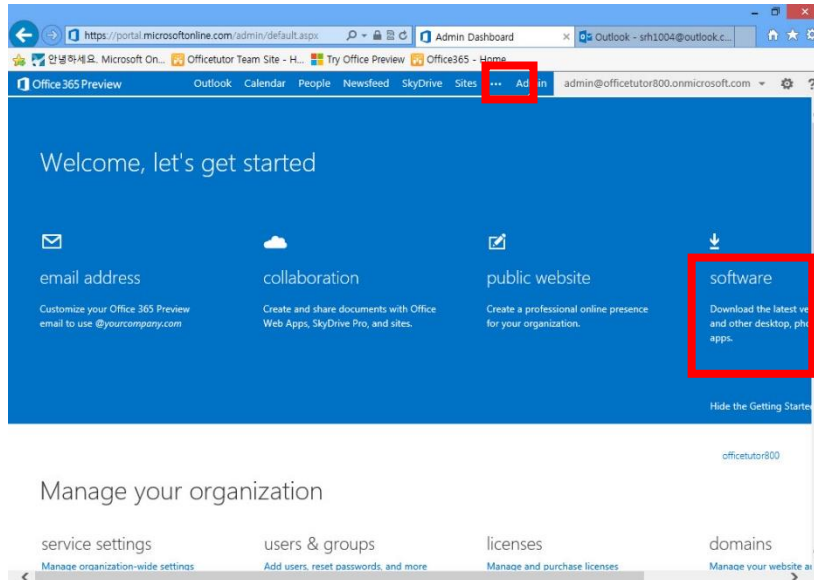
https://portal.microsoftonline.com/admin/default.aspx
Admin Dashboard
Outlook - srh1004@outlook.c...
안녕하세요. Microsoft On... Officetutor Team Site - H... Try Office Preview Office365 - Home

Office 365 Preview
Outlook Calendar People Newsfeed SkyDrive Sites ... Admin
admin@officetutor800.onmicrosoft.com

Welcome, let's get started

email address
Customize your Office 365 Preview email to use @yourcompany.com

collaboration
Create and share documents with Office Web Apps, SkyDrive Pro, and sites.

public website
Create a professional online presence for your organization.

software
Download the latest ve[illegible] and other desktop, pho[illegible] apps.

Hide the Getting Starte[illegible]

officetutor800

Manage your organization

service settings
Manage organization-wide settings

users & groups
Add users, reset passwords, and more

licenses
Manage and purchase licenses

domains
Manage your website a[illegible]